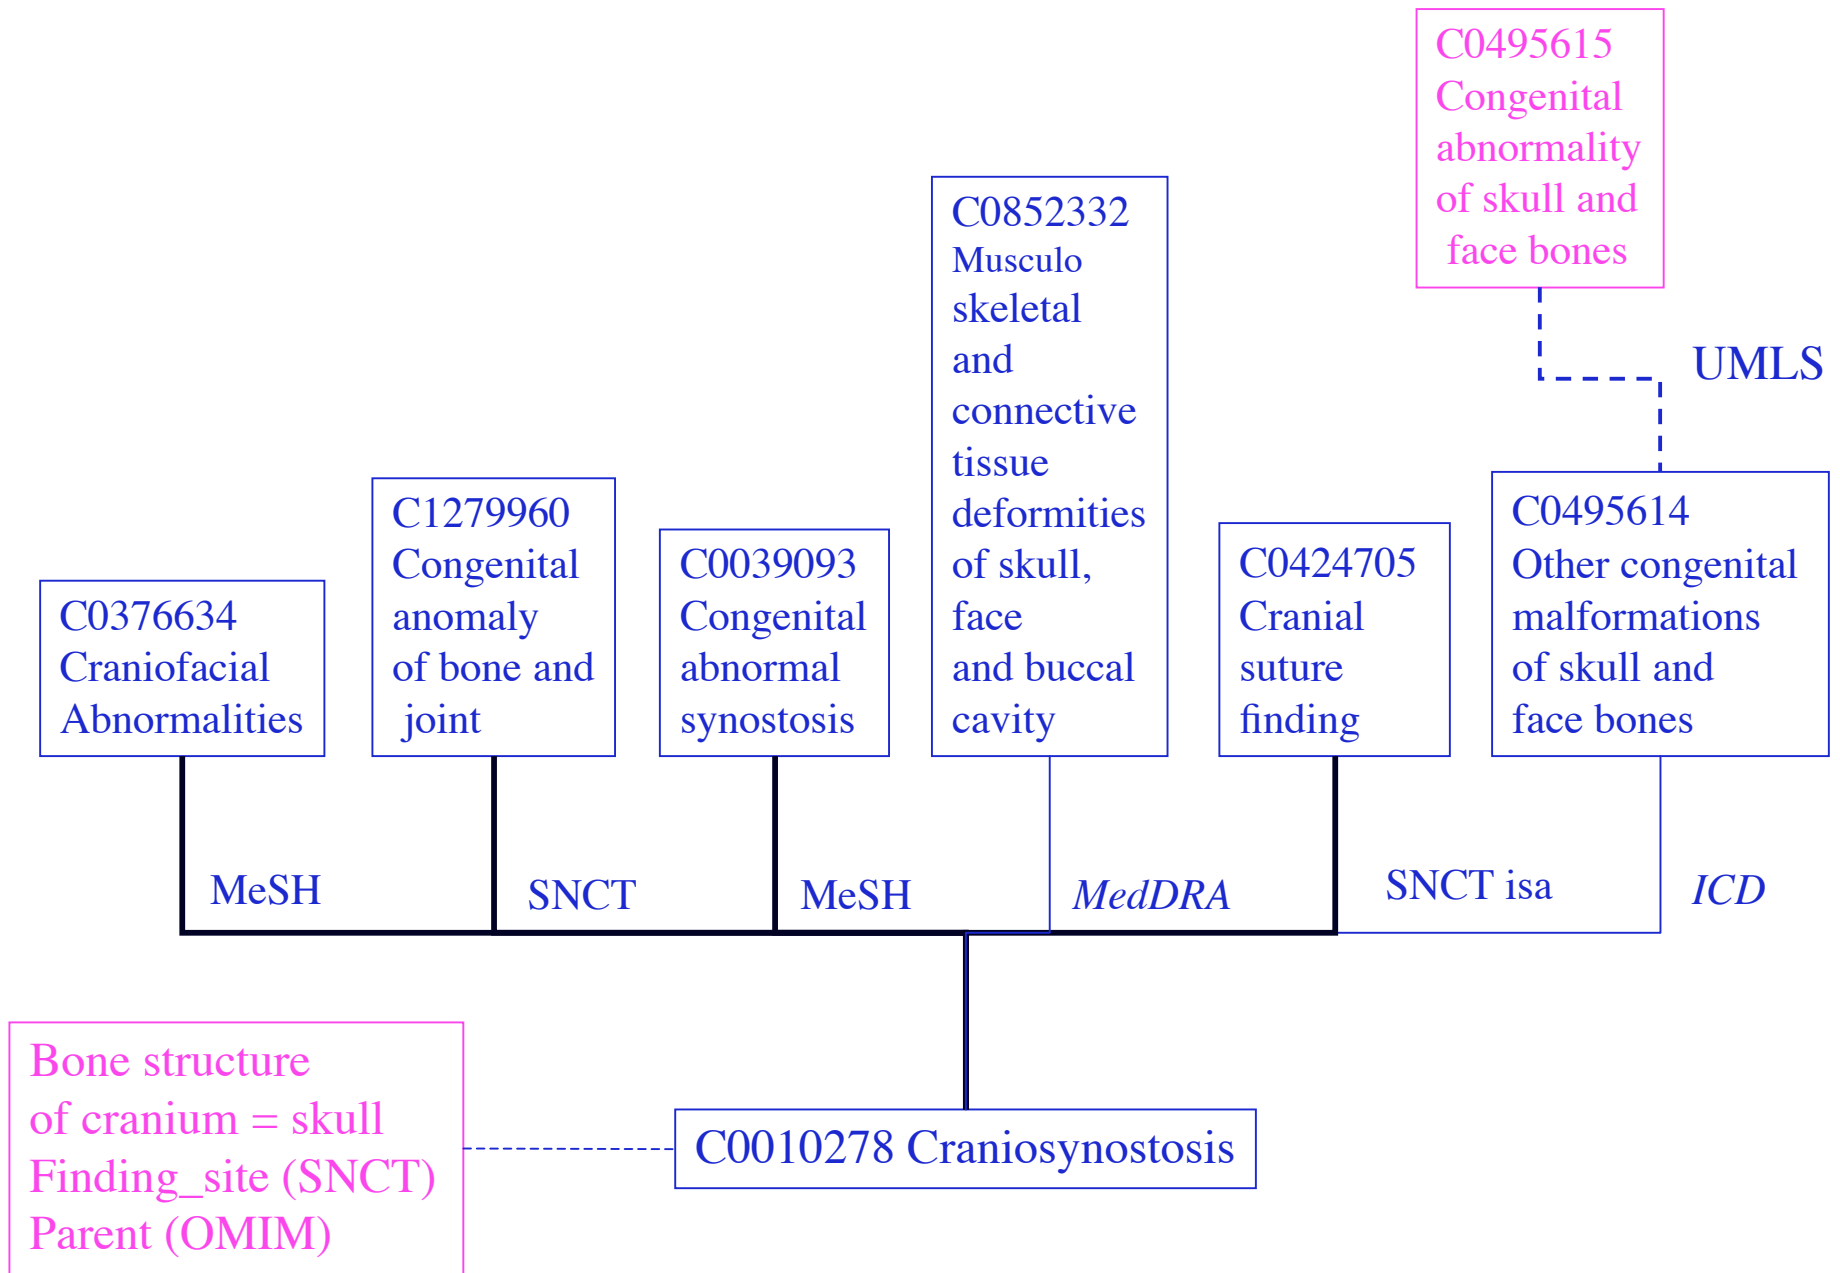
C0495615
Congenital abnormality of skull and face bones

UMLS

C0852332
Musculo skeletal and connective tissue deformities of skull, face and buccal cavity

C1279960
Congenital anomaly of bone and joint

C0039093
Congenital abnormal synostosis

C0376634
Craniofacial Abnormalities

C0424705
Cranial suture finding

C0495614
Other congenital malformations of skull and face bones

MeSH

SNCT

MeSH

MedDRA

SNCT isa

ICD

Bone structure of cranium = skull
Finding_site (SNCT)
Parent (OMIM)

C0010278 Craniosynostosis